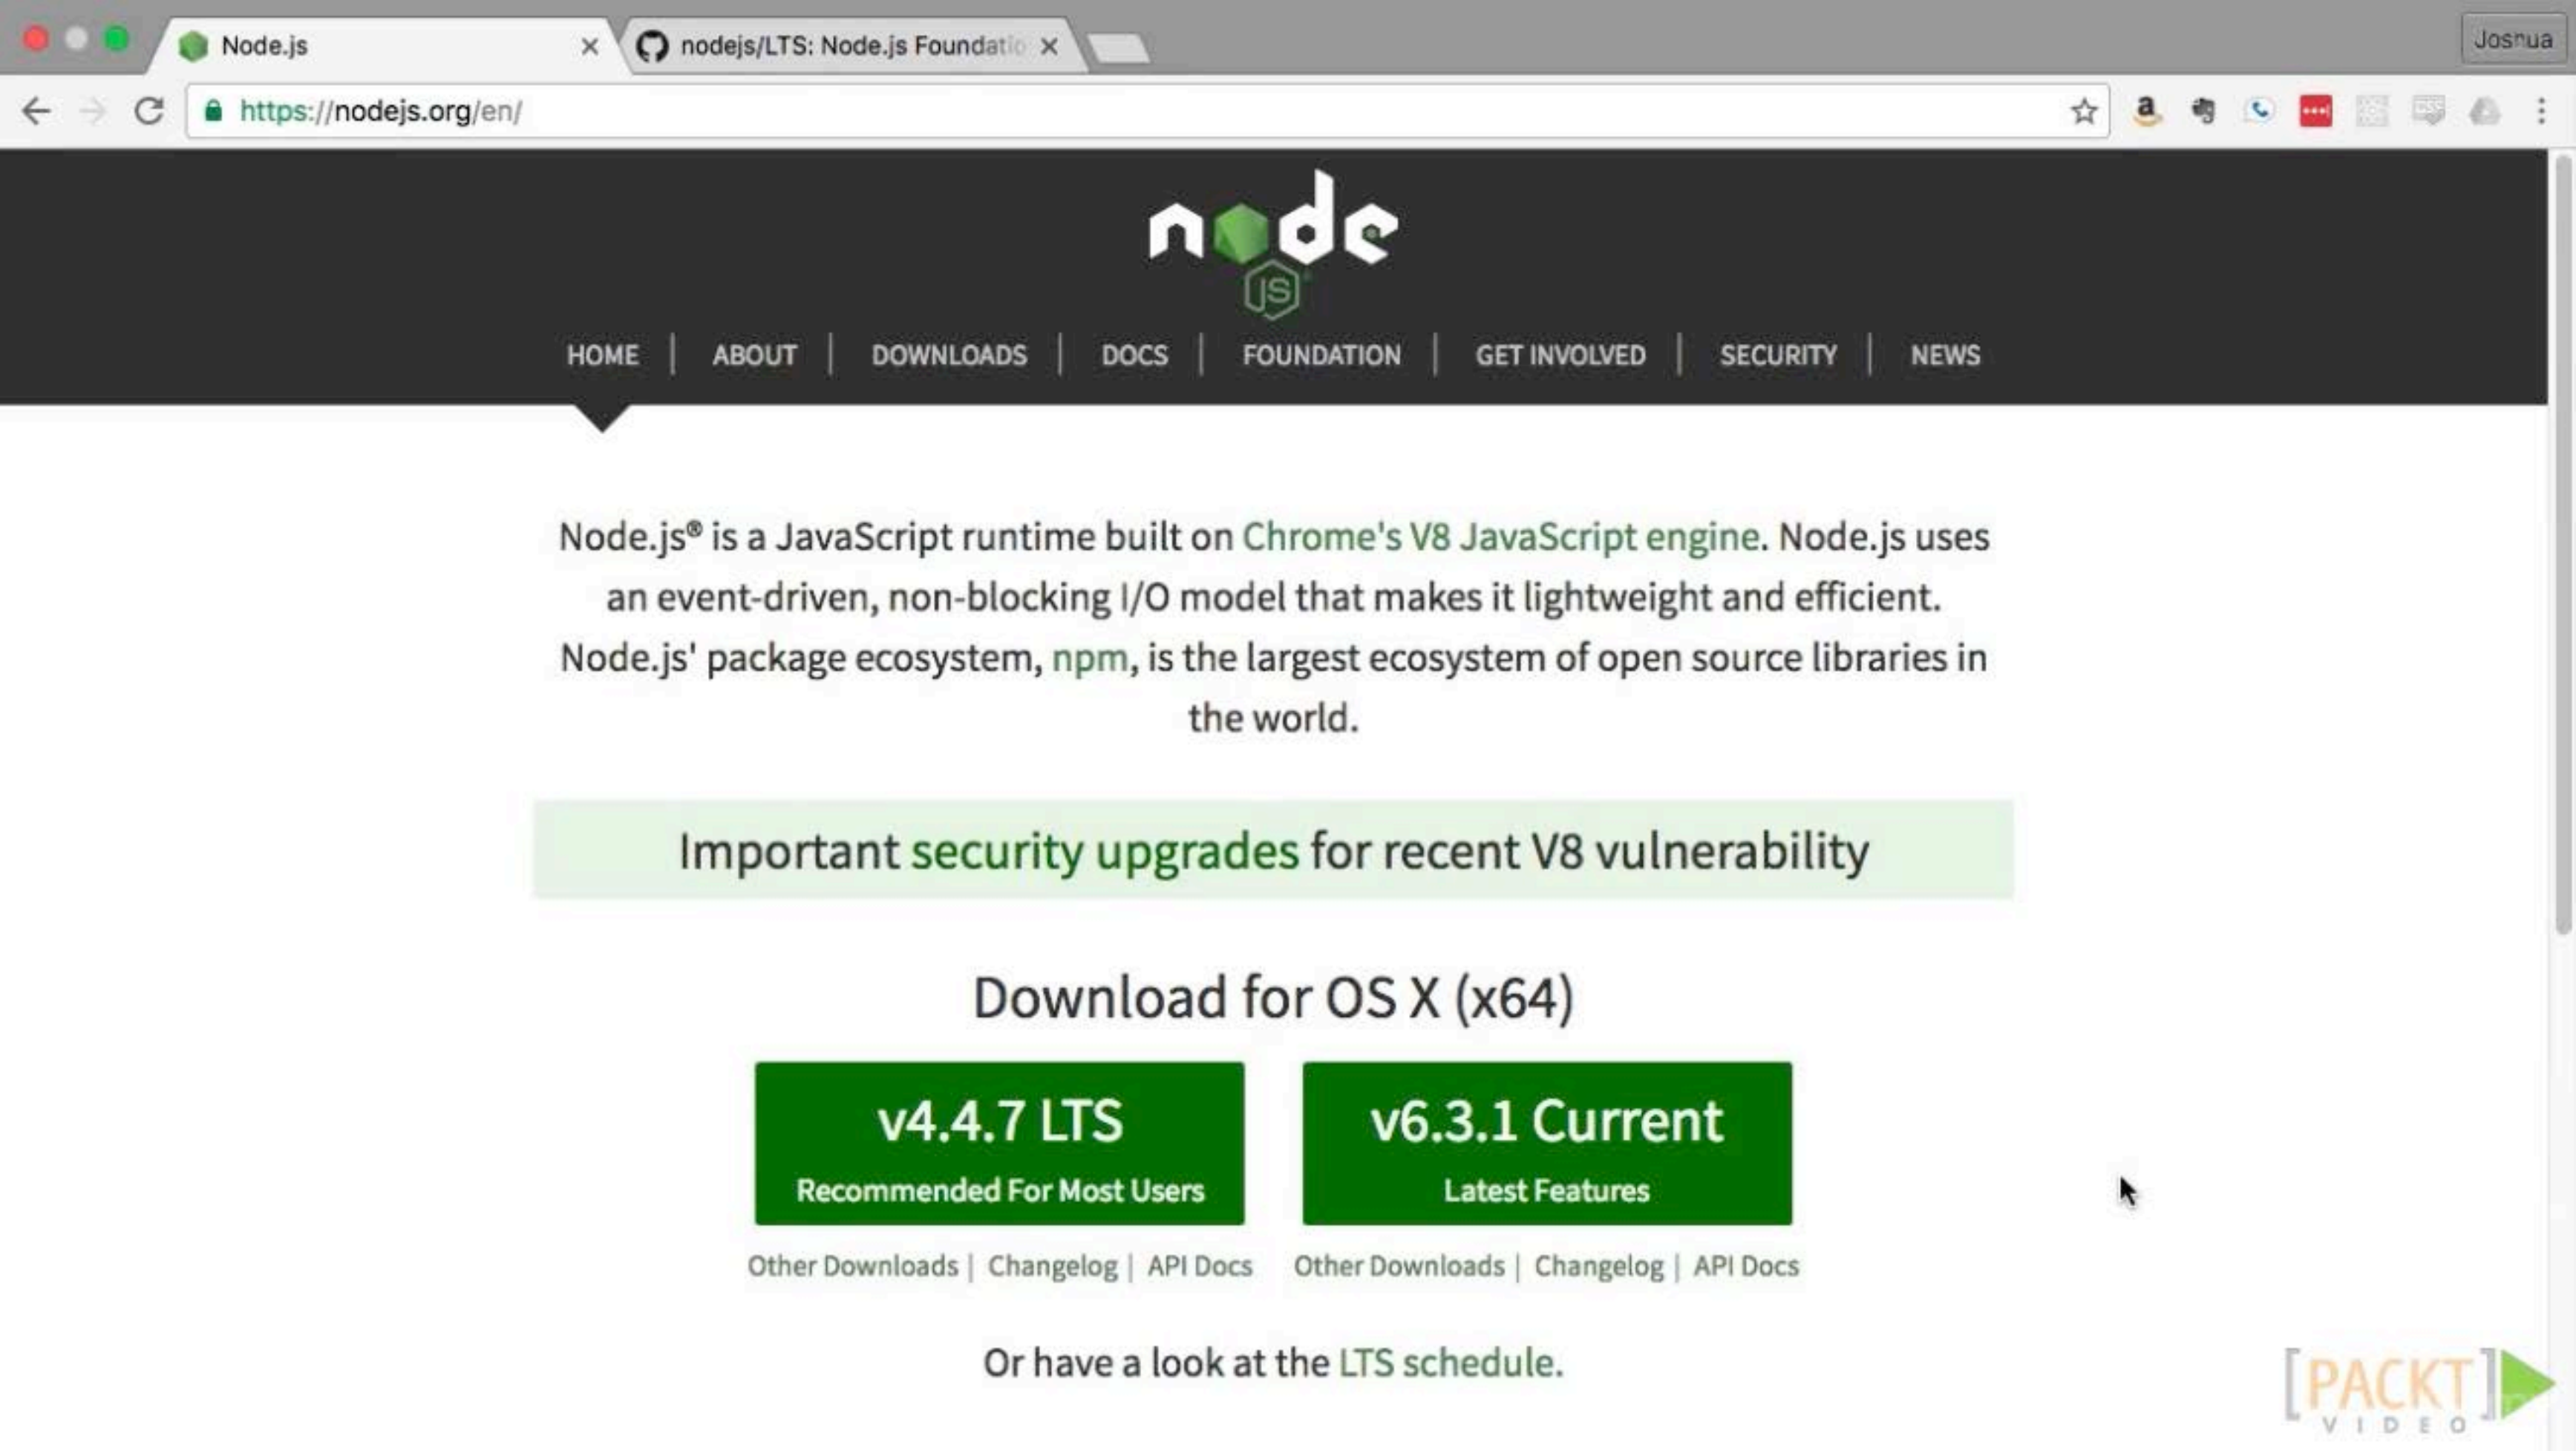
Node.js ×
nodejs/LTS: Node.js Foundatio ×
Joshua

https://nodejs.org/en/

node JS

HOME | ABOUT | DOWNLOADS | DOCS | FOUNDATION | GET INVOLVED | SECURITY | NEWS

Node.js® is a JavaScript runtime built on Chrome's V8 JavaScript engine. Node.js uses an event-driven, non-blocking I/O model that makes it lightweight and efficient. Node.js' package ecosystem, npm, is the largest ecosystem of open source libraries in the world.

Important security upgrades for recent V8 vulnerability

Download for OS X (x64)

v4.4.7 LTS
Recommended For Most Users

v6.3.1 Current
Latest Features

Other Downloads | Changelog | API Docs

Other Downloads | Changelog | API Docs

Or have a look at the LTS schedule.

[PACKT] VIDEO